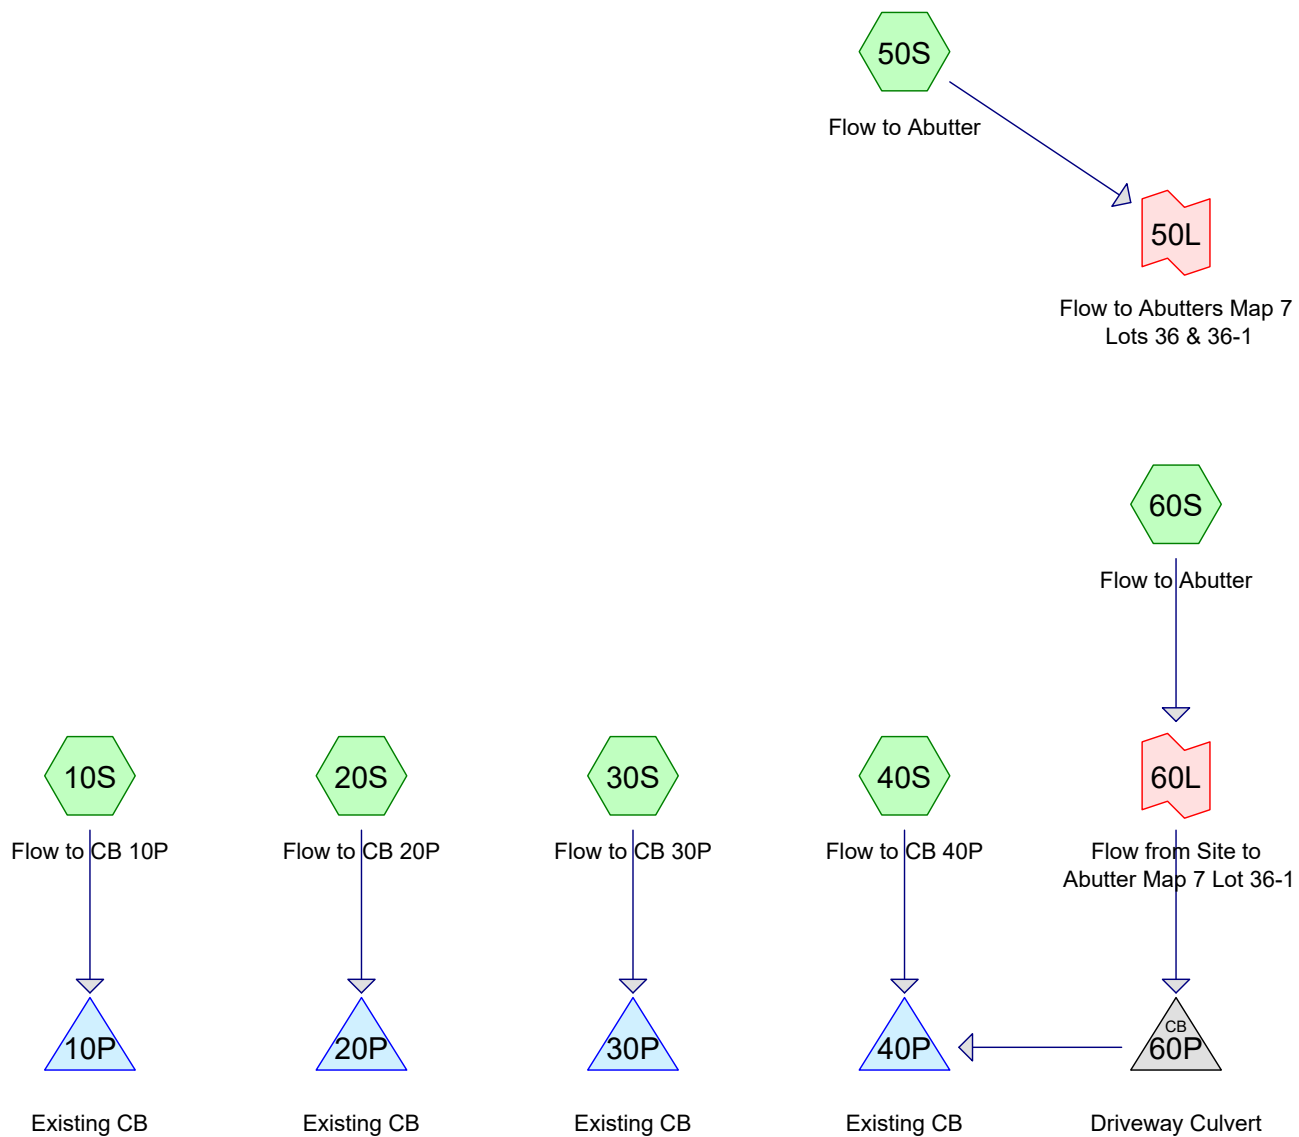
50S

Flow to Abutter

50L

Flow to Abutters Map 7 Lots 36 & 36-1

60S

Flow to Abutter

10S

Flow to CB 10P

20S

Flow to CB 20P

30S

Flow to CB 30P

40S

Flow to CB 40P

60L

Flow from Site to Abutter Map 7 Lot 36-1

10P

Existing CB

20P

Existing CB

30P

Existing CB

40P

Existing CB

CB
60P

Driveway Culvert